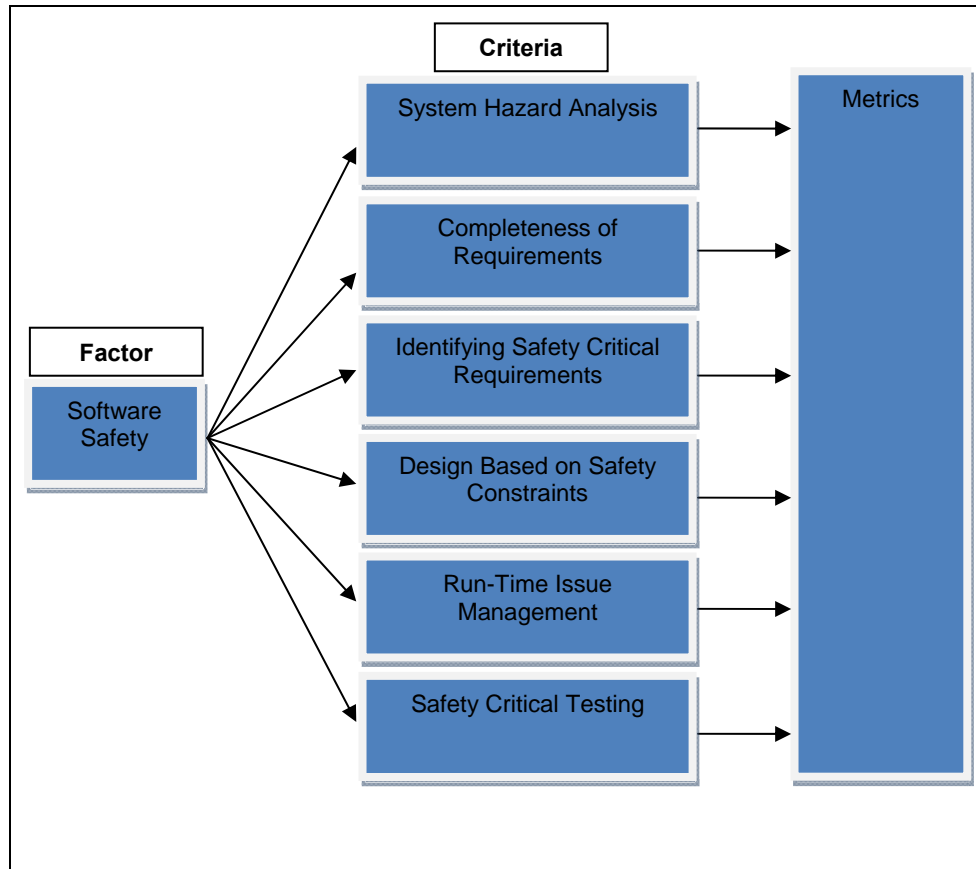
Criteria

Factor

Software Safety

System Hazard Analysis

Completeness of Requirements

Identifying Safety Critical Requirements

Design Based on Safety Constraints

Run-Time Issue Management

Safety Critical Testing

Metrics